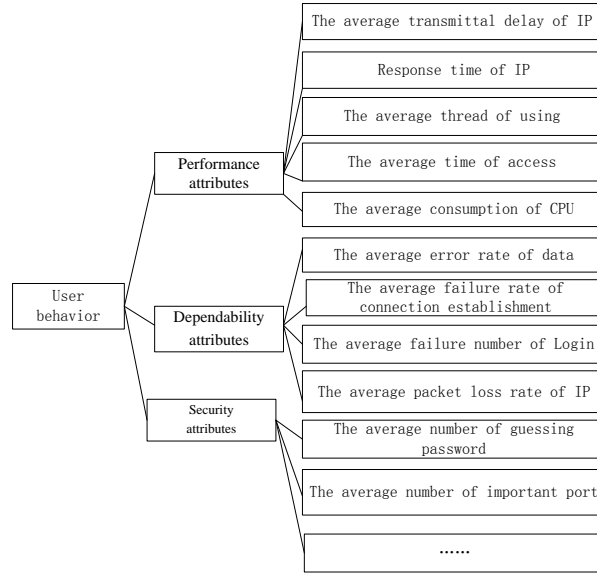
User behavior

Performance attributes

The average transmittal delay of IP

Response time of IP

The average thread of using

The average time of access

The average consumption of CPU

Dependability attributes

The average error rate of data

The average failure rate of connection establishment

The average failure number of Login

The average packet loss rate of IP

Security attributes

The average number of guessing password

The average number of important port

……